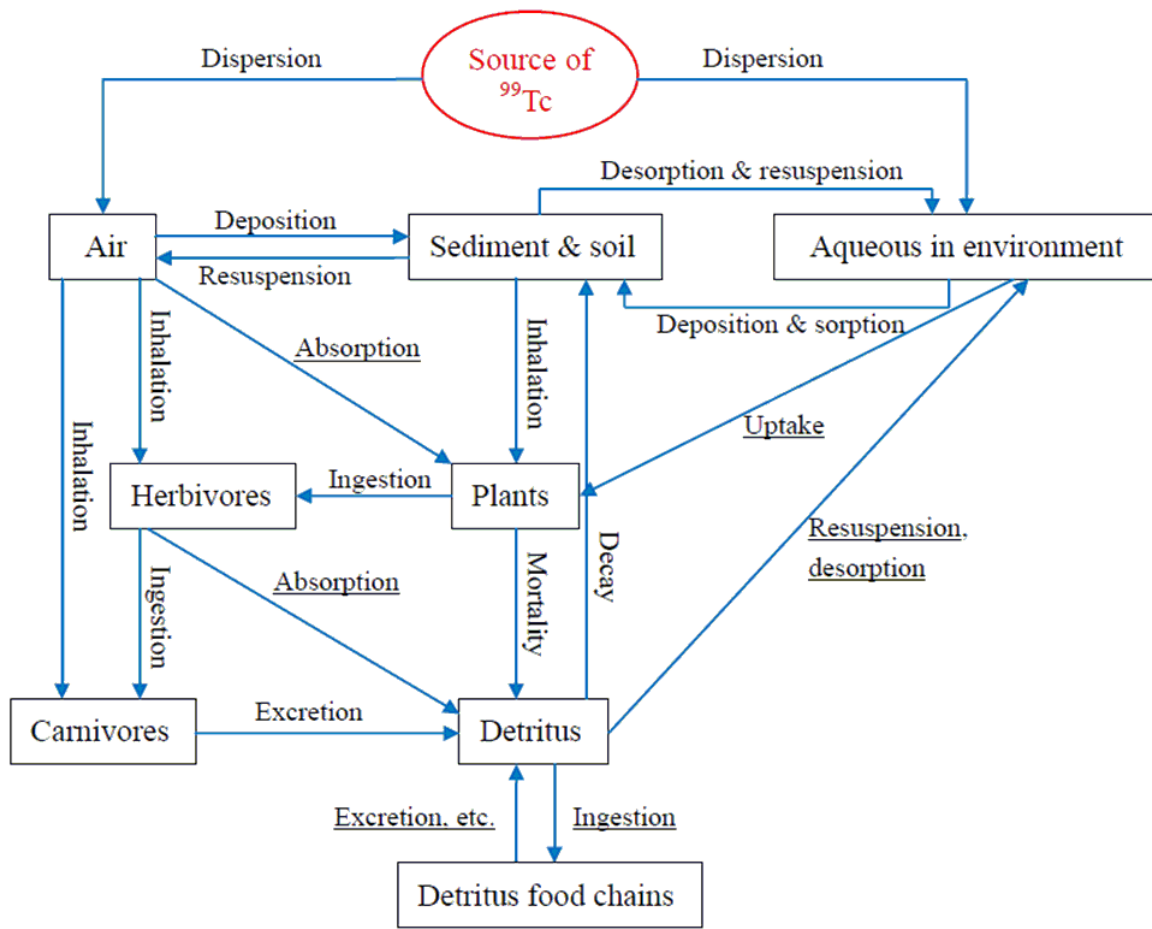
Dispersion

Source of $^{99}$Tc

Dispersion

Desorption & resuspension

Air

Deposition

Resuspension

Sediment & soil

Aqueous in environment

Deposition & sorption

Inhalation

Absorption

Inhalation

Uptake

Inhalation

Herbivores

Ingestion

Plants

Decay

Resuspension, desorption

Ingestion

Absorption

Mortality

Carnivores

Excretion

Detritus

Excretion, etc.

Ingestion

Detritus food chains